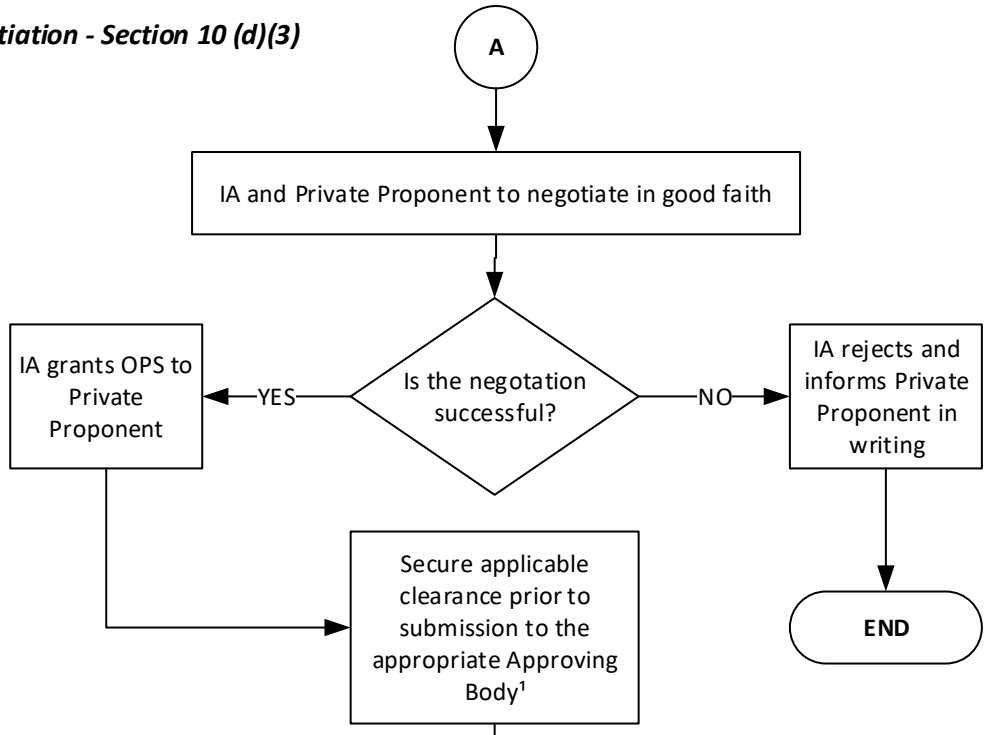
tiation - Section 10 (d)(3)

A

IA and Private Proponent to negotiate in good faith

Is the negotation successful?

YES

NO

IA grants OPS to Private Proponent

IA rejects and informs Private Proponent in writing

Secure applicable clearance prior to submission to the appropriate Approving Body¹

END